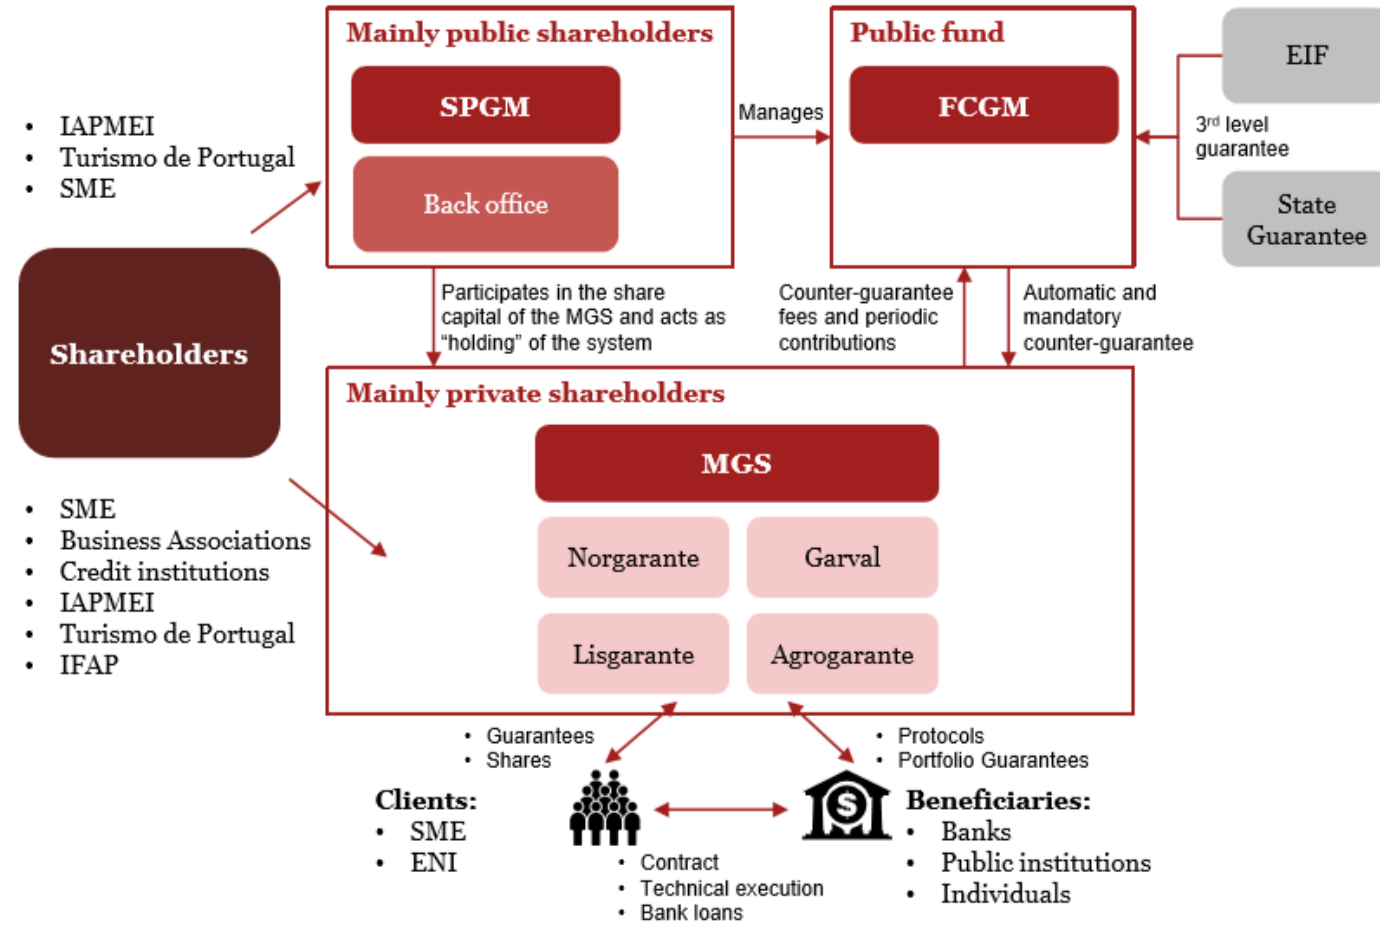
- IAPMEI
- Turismo de Portugal
- SME

Shareholders

- SME
- Business Associations
- Credit institutions
- IAPMEI
- Turismo de Portugal
- IFAP

Mainly public shareholders

SPGM

Back office

Manages

Public fund

FCGM

EIF

3$^{rd}$ level guarantee

State Guarantee

Participates in the share capital of the MGS and acts as "holding" of the system

Counter-guarantee fees and periodic contributions

Automatic and mandatory counter-guarantee

Mainly private shareholders

MGS

Norgarante

Garval

Lisgarante

Agrogarante

- Guarantees
- Shares

- Protocols
- Portfolio Guarantees

Clients:
- SME
- ENI

- Contract
- Technical execution
- Bank loans

Beneficiaries:
- Banks
- Public institutions
- Individuals